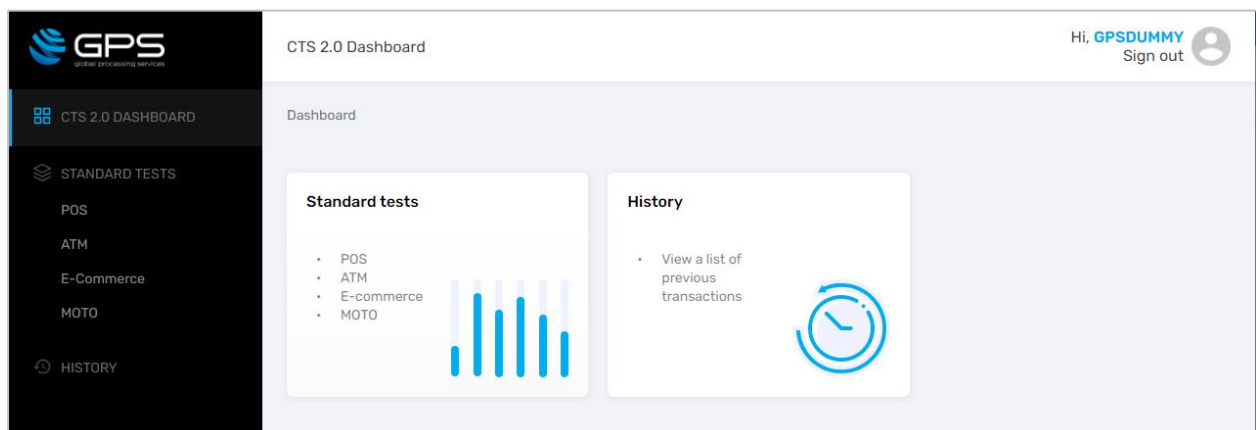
GPS
global processing services

CTS 2.0 DASHBOARD

STANDARD TESTS

POS

ATM

E-Commerce

MOTO

HISTORY

CTS 2.0 Dashboard

Hi, GPSDUMMY
Sign out

Dashboard

Standard tests

- POS
- ATM
- E-commerce
- MOTO

History

- View a list of previous transactions